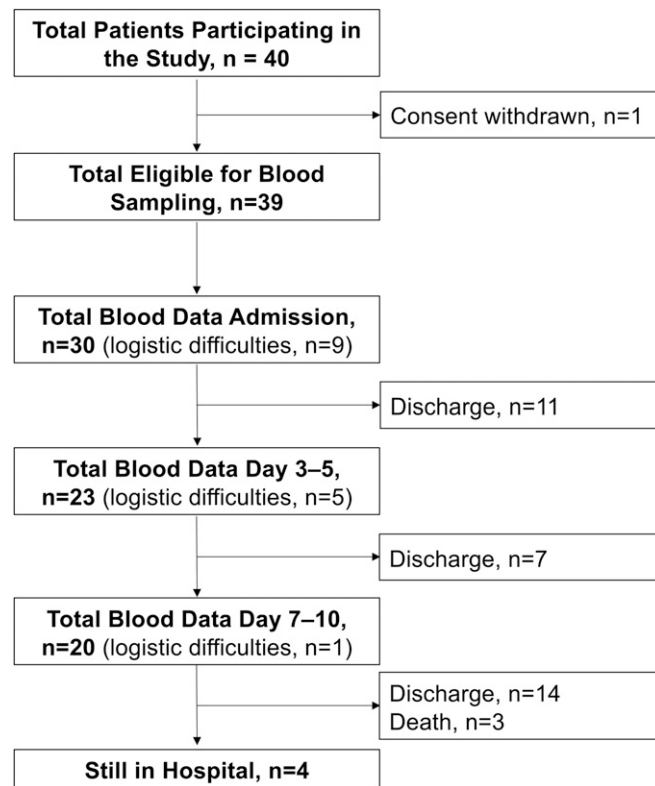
Total Patients Participating in the Study, n = 40

Consent withdrawn, n=1

Total Eligible for Blood Sampling, n=39

Total Blood Data Admission, n=30 (logistic difficulties, n=9)

Discharge, n=11

Total Blood Data Day 3–5, n=23 (logistic difficulties, n=5)

Discharge, n=7

Total Blood Data Day 7–10, n=20 (logistic difficulties, n=1)

Discharge, n=14
Death, n=3

Still in Hospital, n=4